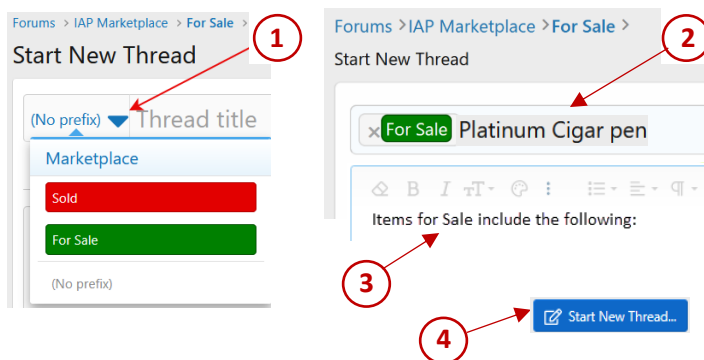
Forums > IAP Marketplace > For Sale >

Start New Thread

1

(No prefix) Thread title

Marketplace

Sold

For Sale

(No prefix)

Forums > IAP Marketplace > For Sale >

Start New Thread

2

× For Sale Platinum Cigar pen

Items for Sale include the following:

3

4

Start New Thread...